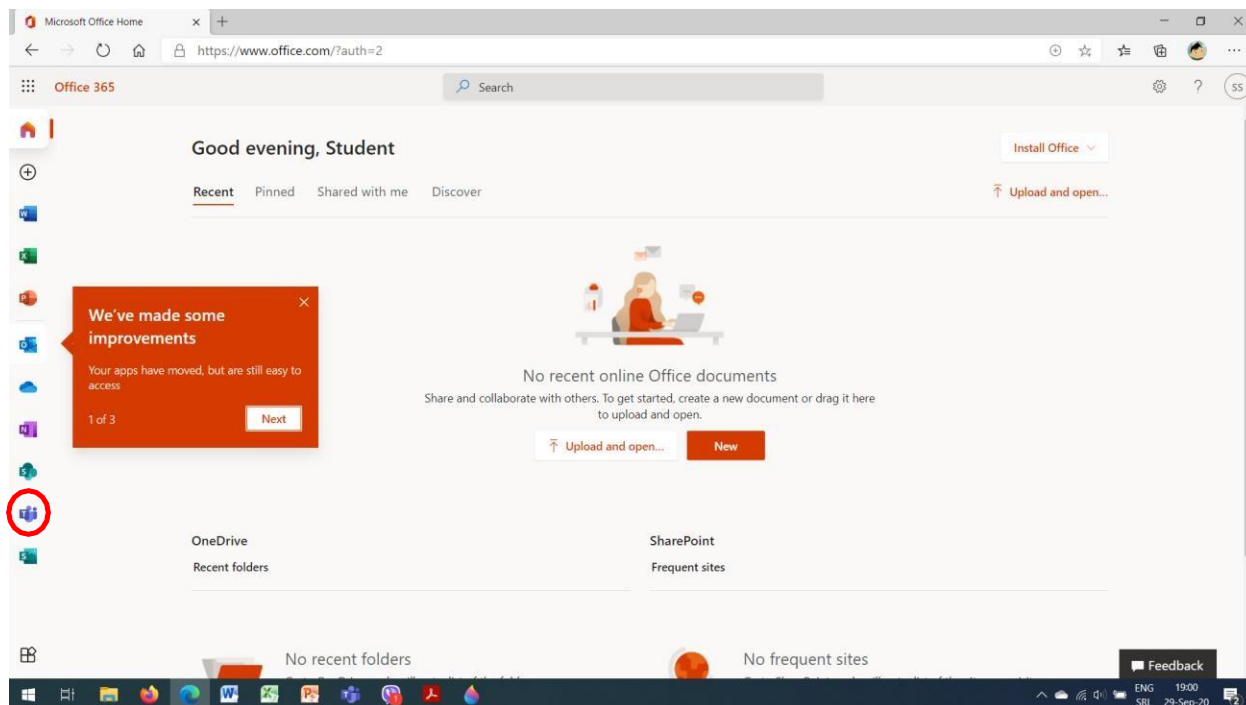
Microsoft Office Home
https://www.office.com/?auth=2
Office 365
Search
SS

Good evening, Student
Install Office
Recent Pinned Shared with me Discover
Upload and open...

We've made some improvements
Your apps have moved, but are still easy to access
1 of 3
Next

No recent online Office documents
Share and collaborate with others. To get started, create a new document or drag it here to upload and open.
Upload and open...
New

OneDrive
Recent folders

SharePoint
Frequent sites

No recent folders

No frequent sites

Feedback

ENG SRI
19:00
29-Sep-20